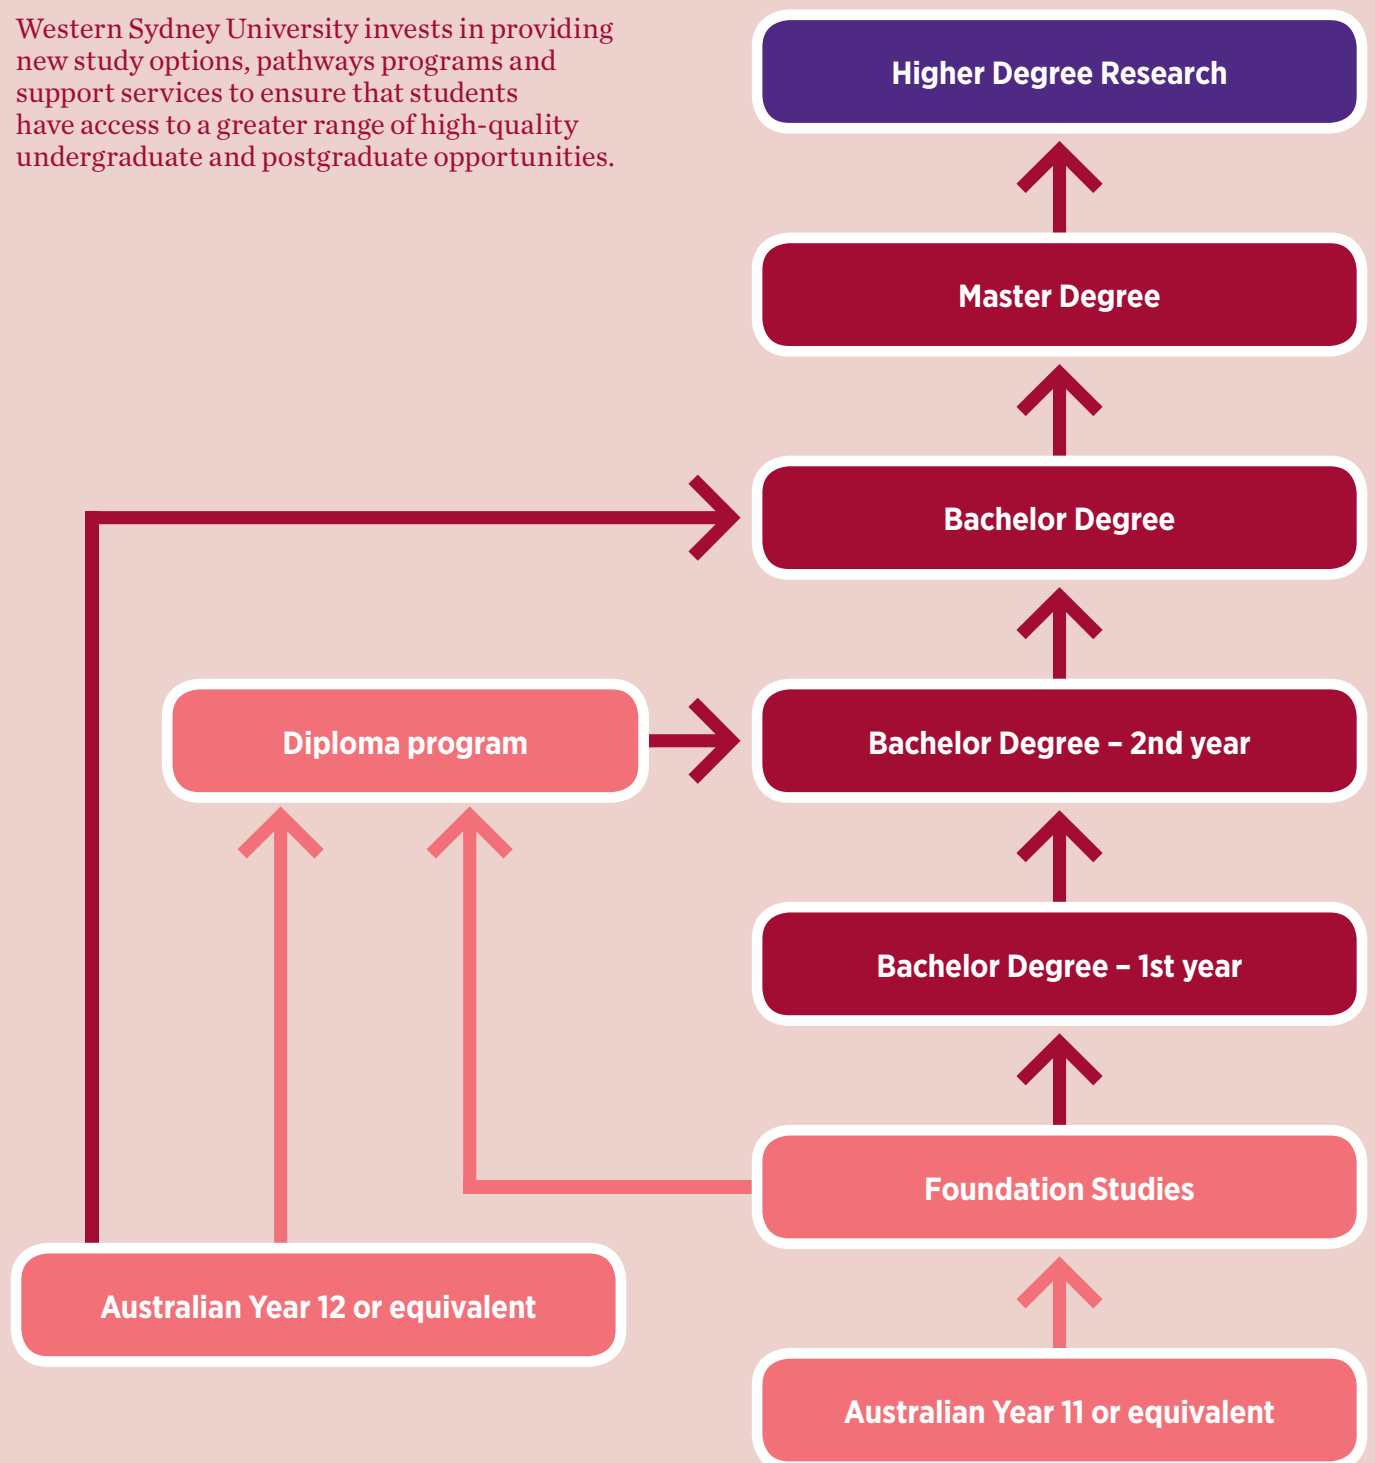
Western Sydney University invests in providing new study options, pathways programs and support services to ensure that students have access to a greater range of high-quality undergraduate and postgraduate opportunities.

Higher Degree Research

Master Degree

Bachelor Degree

Diploma program

Bachelor Degree – 2nd year

Bachelor Degree – 1st year

Foundation Studies

Australian Year 12 or equivalent

Australian Year 11 or equivalent